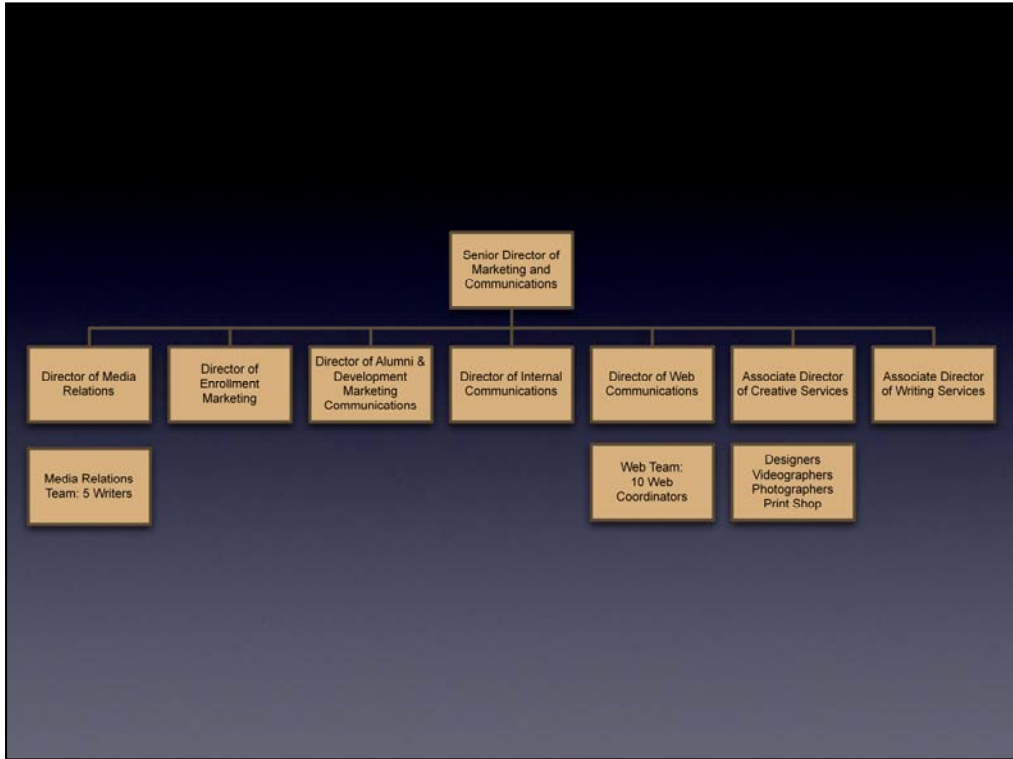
Senior Director of Marketing and Communications

Director of Media Relations

Director of Enrollment Marketing

Director of Alumni & Development Marketing Communications

Director of Internal Communications

Director of Web Communications

Associate Director of Creative Services

Associate Director of Writing Services

Media Relations Team: 5 Writers

Web Team: 10 Web Coordinators

Designers
Videographers
Photographers
Print Shop